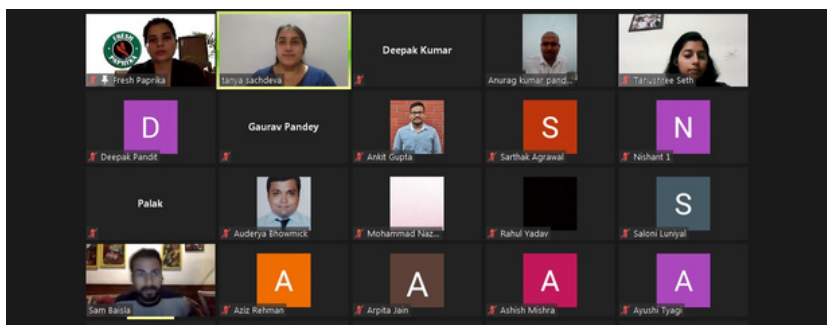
FRESH PAPRIKA
Fresh Paprika
tanya sachdeva
Deepak Kumar
Anurag kumar pand...
Tanushree Seth

D
Deepak Pandit
Gaurav Pandey
Ankit Gupta
S
Sarthak Agrawal
N
Nishant 1

Palak
Auderya Bhowmick
Mohammad Naz...
Rahul Yadav
S
Saloni Luniyal

Sam Baisla
A
Aziz Rehman
A
Arpita Jain
A
Ashish Mishra
A
Ayushi Tyagi